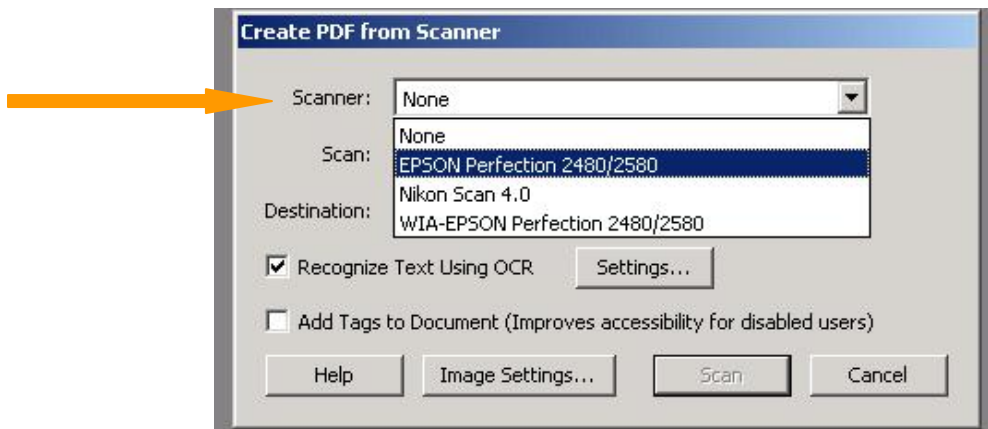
Create PDF from Scanner

Scanner: None

None
EPSON Perfection 2480/2580
Nikon Scan 4.0
WIA-EPSON Perfection 2480/2580

Scan:

Destination:

Recognize Text Using OCR

Settings...

Add Tags to Document (Improves accessibility for disabled users)

Help

Image Settings...

Scan

Cancel